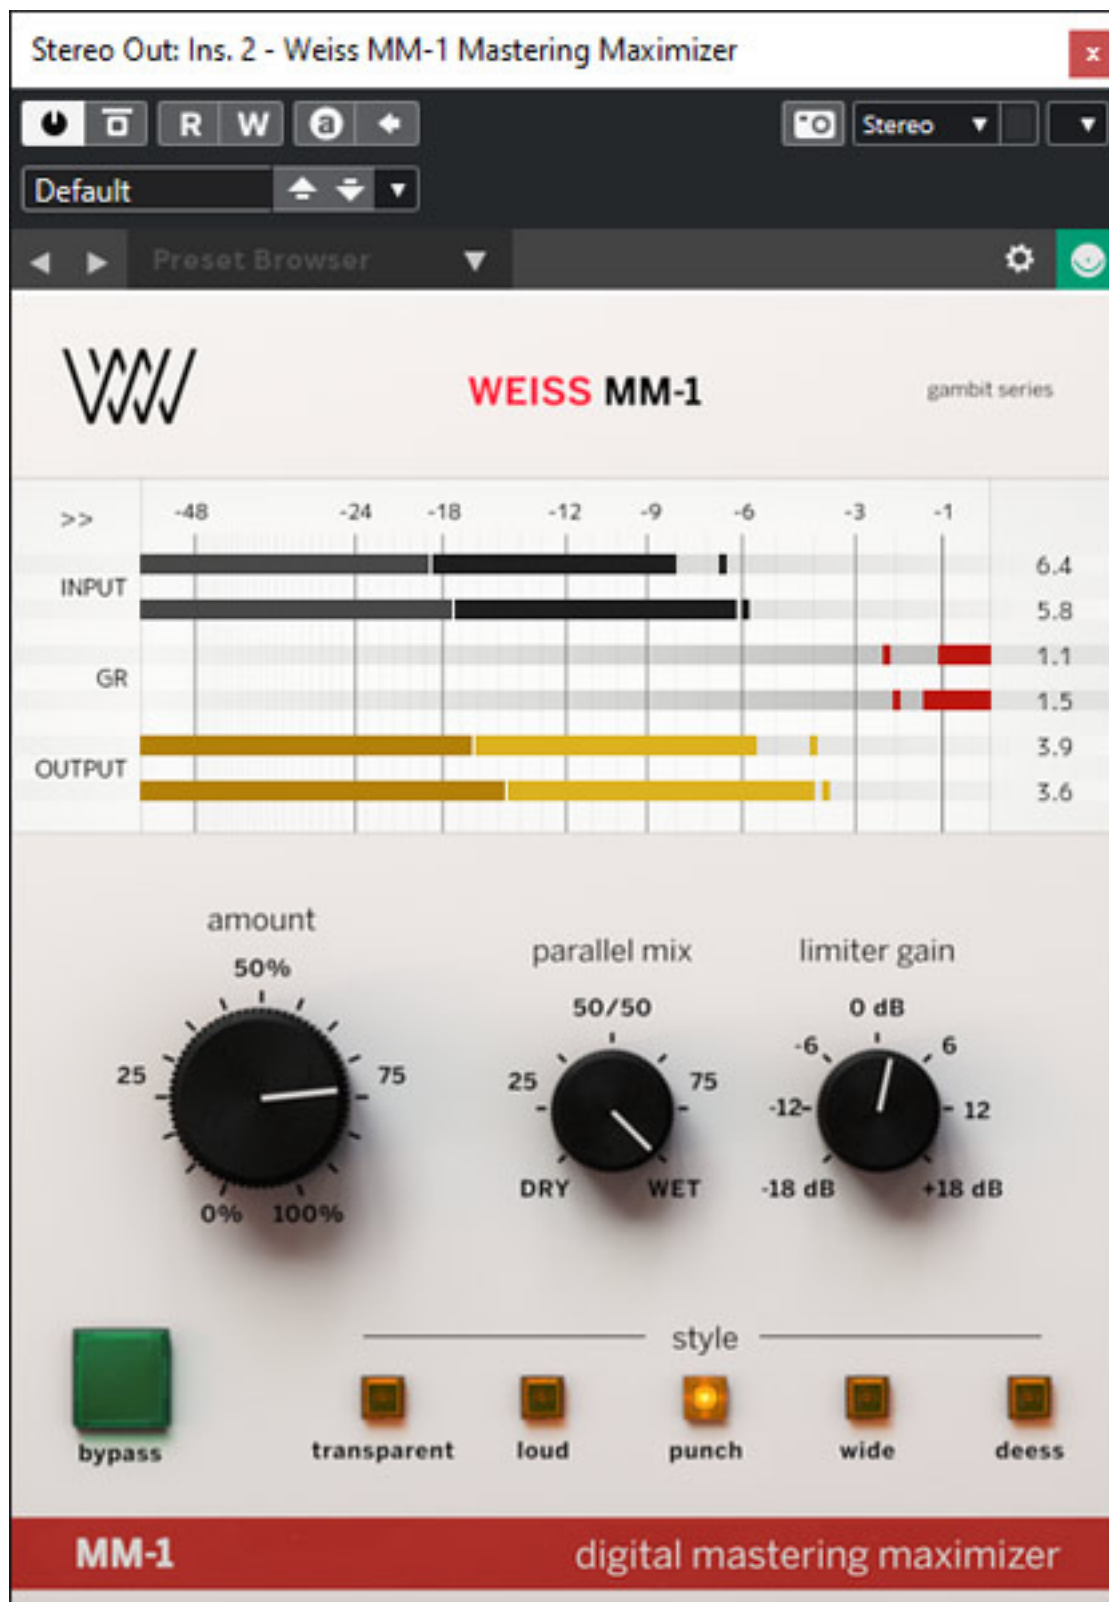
Stereo Out: Ins. 2 - Weiss MM-1 Mastering Maximizer

R W

Stereo

Default

Preset Browser

WEISS MM-1

gambit series

>> -48 -24 -18 -12 -9 -6 -3 -1

INPUT 6.4 5.8

GR 1.1 1.5

OUTPUT 3.9 3.6

amount
50%
25 75
0% 100%

parallel mix
50/50
25 75
DRY WET

limiter gain
0 dB
-6 6
-12 12
-18 dB +18 dB

style

bypass

transparent loud punch wide deess

MM-1 digital mastering maximizer